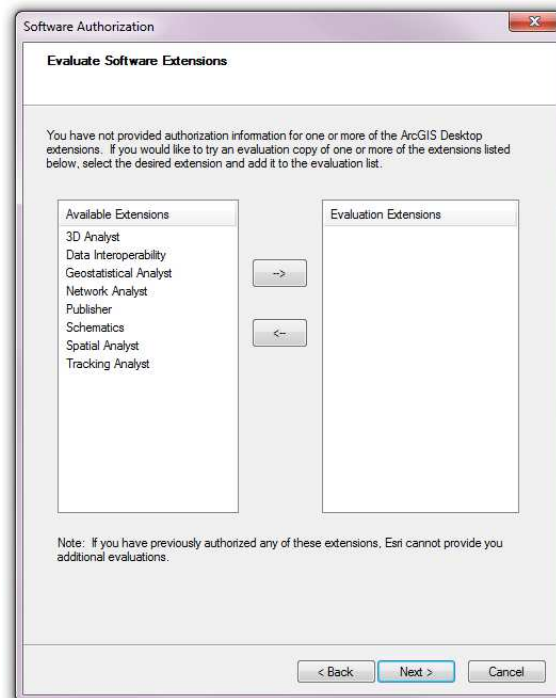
Software Authorization

Evaluate Software Extensions

You have not provided authorization information for one or more of the ArcGIS Desktop extensions. If you would like to try an evaluation copy of one or more of the extensions listed below, select the desired extension and add it to the evaluation list.

Available Extensions
3D Analyst
Data Interoperability
Geostatistical Analyst
Network Analyst
Publisher
Schematics
Spatial Analyst
Tracking Analyst

-->

<--

Evaluation Extensions

Note: If you have previously authorized any of these extensions, Esri cannot provide you additional evaluations.

< Back
Next >
Cancel